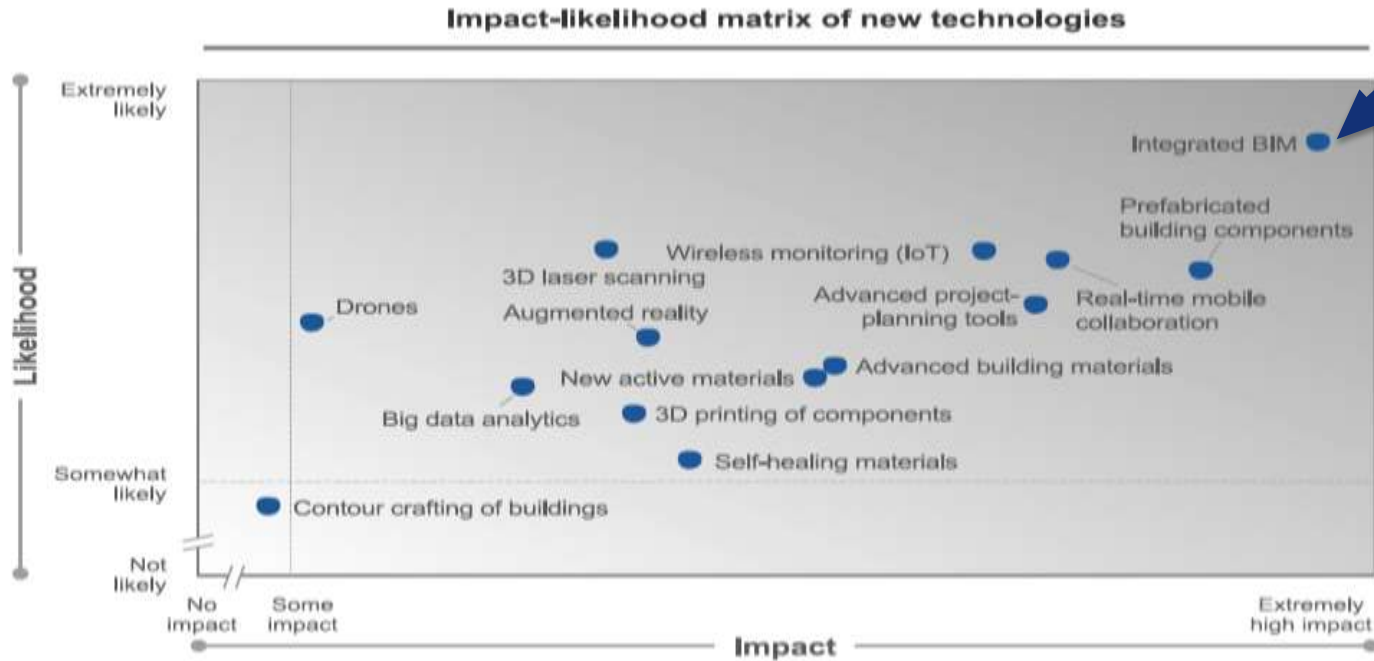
Impact-likelihood matrix of new technologies

Likelihood

Extremely likely

Somewhat likely

Not likely

Integrated BIM

Prefabricated building components

Wireless monitoring (IoT)

3D laser scanning

Advanced project-planning tools

Real-time mobile collaboration

Drones

Augmented reality

Advanced building materials

New active materials

Big data analytics

3D printing of components

Self-healing materials

Contour crafting of buildings

No impact

Some impact

Impact

Extremely high impact